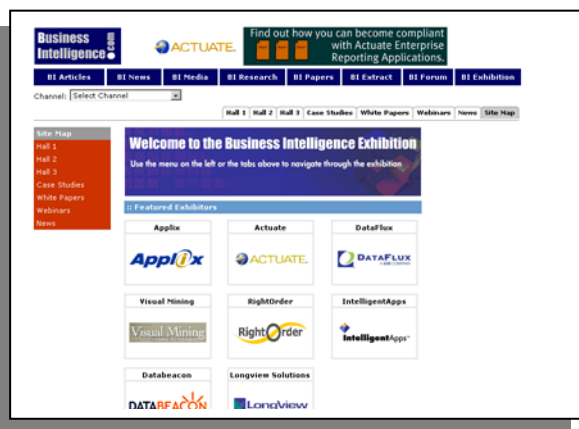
Business Intelligence.com

ACTUATE.

Find out how you can become compliant with Actuate Enterprise Reporting Applications.

BI Articles | BI News | BI Media | BI Research | BI Papers | BI Extract | BI Forum | BI Exhibition

Channel: Select Channel

Hall 1 | Hall 2 | Hall 3 | Case Studies | White Papers | Webinars | News | Site Map

Site Map
Hall 1
Hall 2
Hall 3
Case Studies
White Papers
Webinars
News

Welcome to the Business Intelligence Exhibition

Use the menu on the left or the tabs above to navigate through the exhibition

:: Featured Exhibitors

| Applix | Actuate | DataFlux |
|---|---|---|
| Applix | ACTUATE. | DATAFLUX |
| Visual Mining | RightOrder | IntelligentApps |
| Visual Mining | RightOrder | IntelligentApps |
| Databeacon | Longview Solutions | |
| DATABEACON | LongView | |